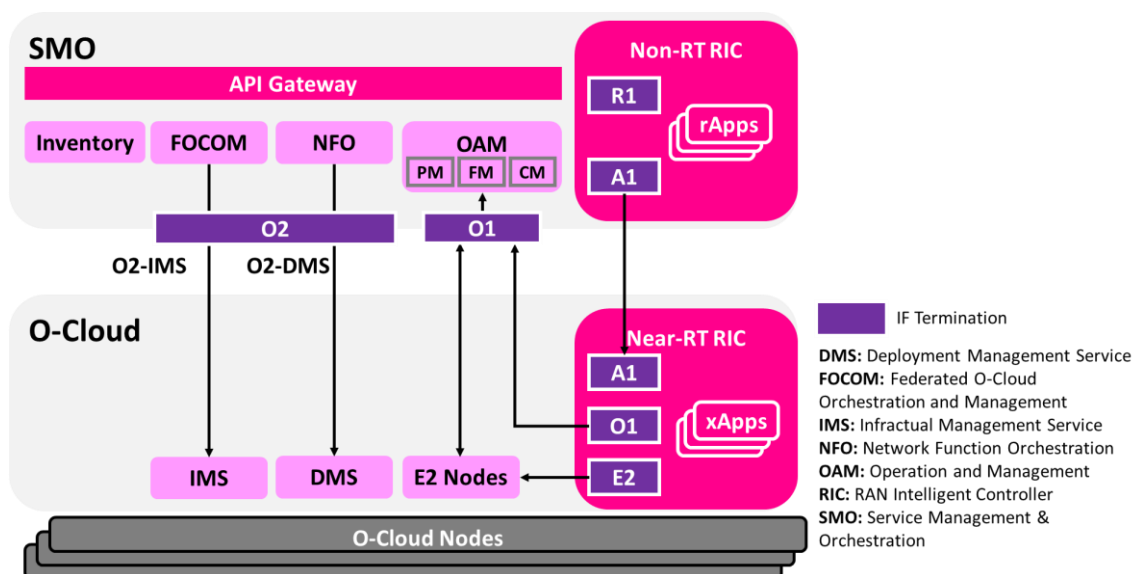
SMO

API Gateway

Inventory

FOCOM

NFO

OAM

PM

FM

CM

Non-RT RIC

R1

rApps

A1

O2

O1

O2-IMS

O2-DMS

O-Cloud

Near-RT RIC

A1

O1

xApps

E2

IMS

DMS

E2 Nodes

O-Cloud Nodes

IF Termination

**DMS:** Deployment Management Service
**FOCOM:** Federated O-Cloud Orchestration and Management
**IMS:** Infractual Management Service
**NFO:** Network Function Orchestration
**OAM:** Operation and Management
**RIC:** RAN Intelligent Controller
**SMO:** Service Management & Orchestration